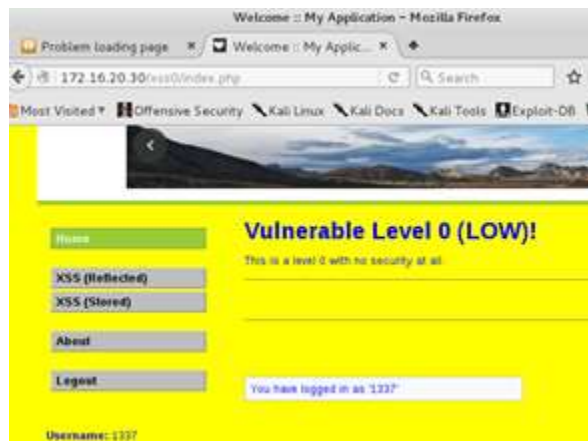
Welcome :: My Application - Mozilla Firefox

Problem loading page ×

Welcome :: My Applic... ×

172.16.20.30/xss0/index.php

Search

Most Visited ▾ Offensive Security Kali Linux Kali Docs Kali Tools Exploit-DB

Home

XSS (Reflected)

XSS (Stored)

About

Logout

Vulnerable Level 0 (LOW)!

This is a level 0 with no security at all.

You have logged in as '1337'

Username: 1337